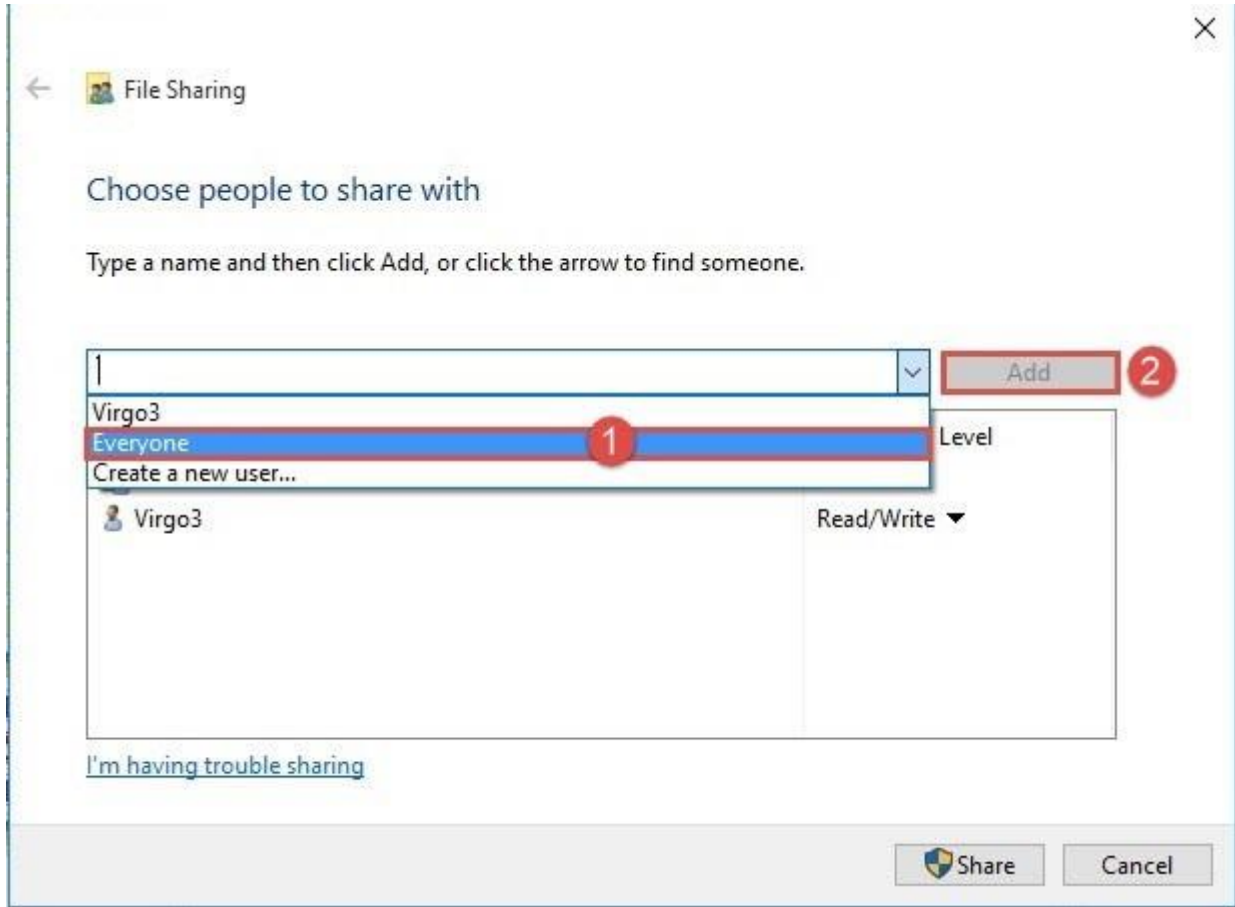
File Sharing

Choose people to share with

Type a name and then click Add, or click the arrow to find someone.

Add 2

Virgo3
Everyone 1
Create a new user...

Level

Virgo3 Read/Write

I'm having trouble sharing

Share Cancel